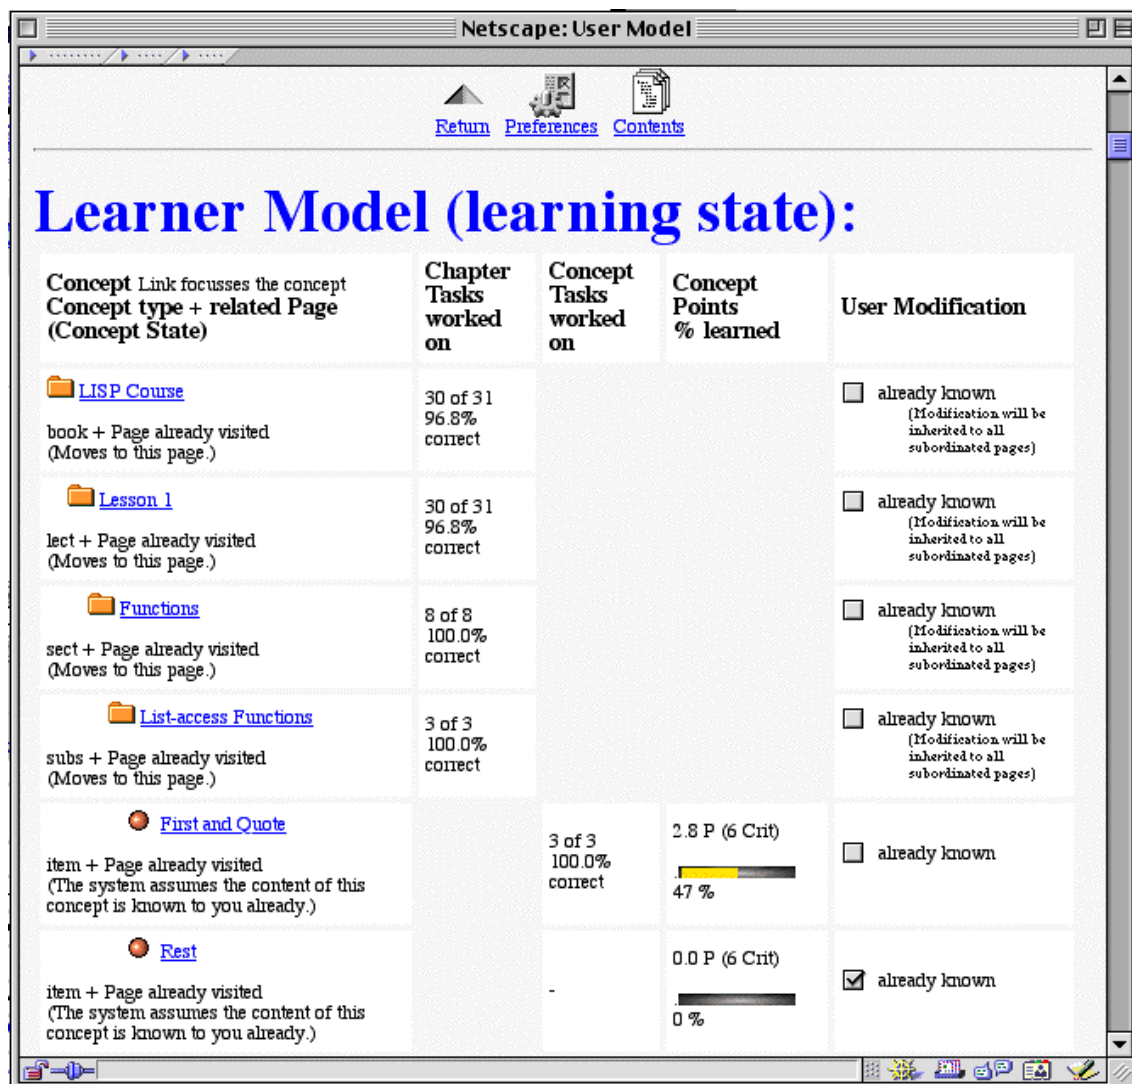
Netscape: User Model

Return Preferences Contents

Learner Model (learning state):

| Concept Link focusses the concept Concept type + related Page (Concept State) | Chapter Tasks worked on | Concept Tasks worked on | Concept Points % learned | User Modification |
|---|---|---|---|---|
| LISP Course book + Page already visited (Moves to this page.) | 30 of 31 96.8% correct | | | already known (Modification will be inherited to all subordinated pages) |
| Lesson 1 lect + Page already visited (Moves to this page.) | 30 of 31 96.8% correct | | | already known (Modification will be inherited to all subordinated pages) |
| Functions sect + Page already visited (Moves to this page.) | 8 of 8 100.0% correct | | | already known (Modification will be inherited to all subordinated pages) |
| List-access Functions subs + Page already visited (Moves to this page.) | 3 of 3 100.0% correct | | | already known (Modification will be inherited to all subordinated pages) |
| First and Quote item + Page already visited (The system assumes the content of this concept is known to you already.) | | 3 of 3 100.0% correct | 2.8 P (6 Crit) 47 % | already known |
| Rest item + Page already visited (The system assumes the content of this concept is known to you already.) | | - | 0.0 P (6 Crit) 0 % | already known |